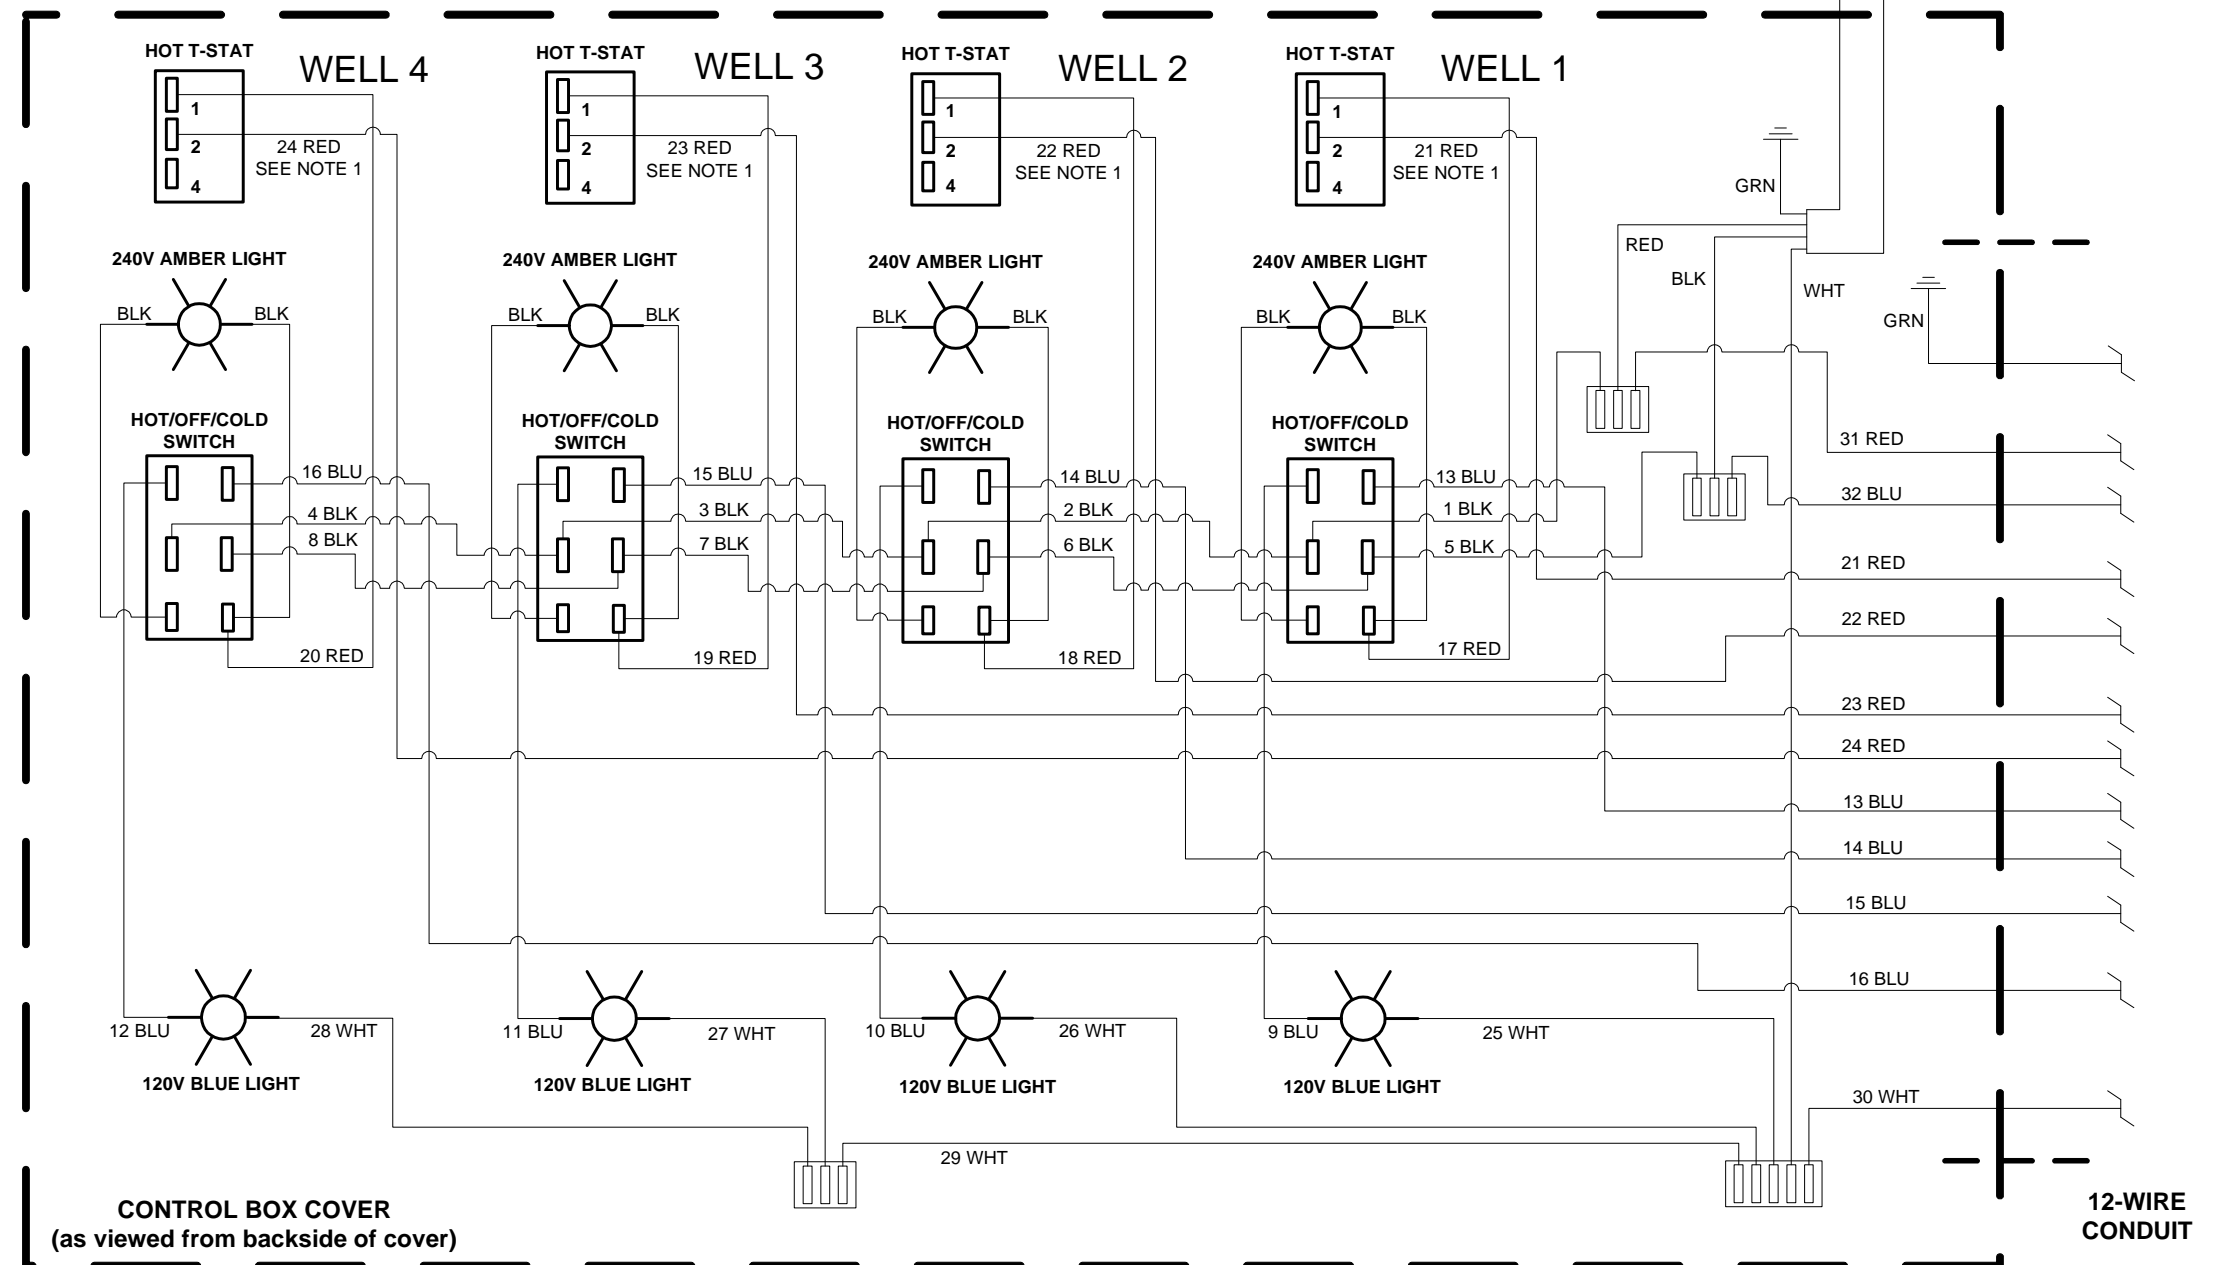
HOT T-STAT
WELL 4
1
2
4
24 RED
SEE NOTE 1

HOT T-STAT
WELL 3
1
2
4
23 RED
SEE NOTE 1

HOT T-STAT
WELL 2
1
2
4
22 RED
SEE NOTE 1

HOT T-STAT
WELL 1
1
2
4
21 RED
SEE NOTE 1

GRN
RED
BLK
WHT
GRN

240V AMBER LIGHT
BLK
BLK

240V AMBER LIGHT
BLK
BLK

240V AMBER LIGHT
BLK
BLK

240V AMBER LIGHT
BLK
BLK

HOT/OFF/COLD SWITCH
16 BLU
4 BLK
8 BLK
20 RED

HOT/OFF/COLD SWITCH
15 BLU
3 BLK
7 BLK
19 RED

HOT/OFF/COLD SWITCH
14 BLU
2 BLK
6 BLK
18 RED

HOT/OFF/COLD SWITCH
13 BLU
1 BLK
5 BLK
17 RED

31 RED
32 BLU
21 RED
22 RED
23 RED
24 RED
13 BLU
14 BLU
15 BLU
16 BLU

12 BLU
28 WHT
120V BLUE LIGHT

11 BLU
27 WHT
120V BLUE LIGHT

10 BLU
26 WHT
120V BLUE LIGHT

9 BLU
25 WHT
120V BLUE LIGHT

30 WHT
29 WHT

CONTROL BOX COVER
(as viewed from backside of cover)

12-WIRE
CONDUIT